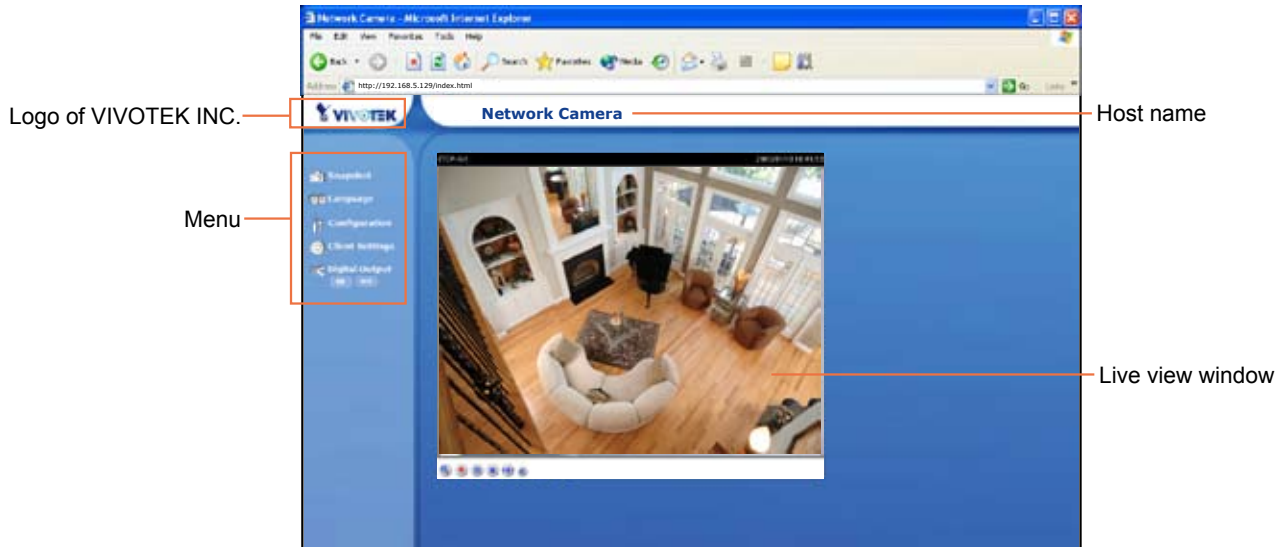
Network Camera - Microsoft Internet Explorer

File Edit View Favorites Tools Help

Back Search Favorites Media

Address http://192.168.5.129/index.html Go Links

Logo of VIVOTEK INC.

VIVOTEK

Network Camera

Host name

Menu

Snapshot

Language

Configuration

Client Settings

Digital Output

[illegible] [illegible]

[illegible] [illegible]

Live view window